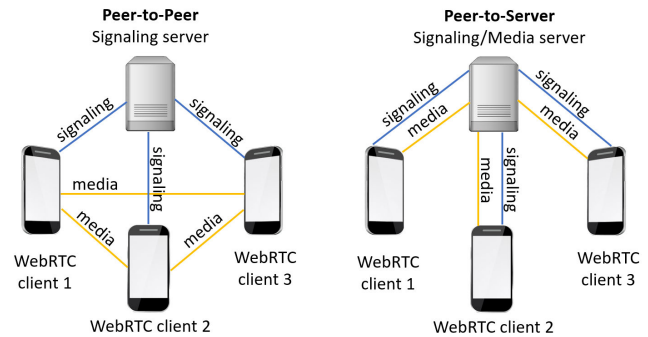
Peer-to-Peer
Signaling server

signaling
signaling
signaling
media
media
media

WebRTC client 1
WebRTC client 3
WebRTC client 2

Peer-to-Server
Signaling/Media server

signaling
media
media
signaling
signaling
media

WebRTC client 1
WebRTC client 3
WebRTC client 2